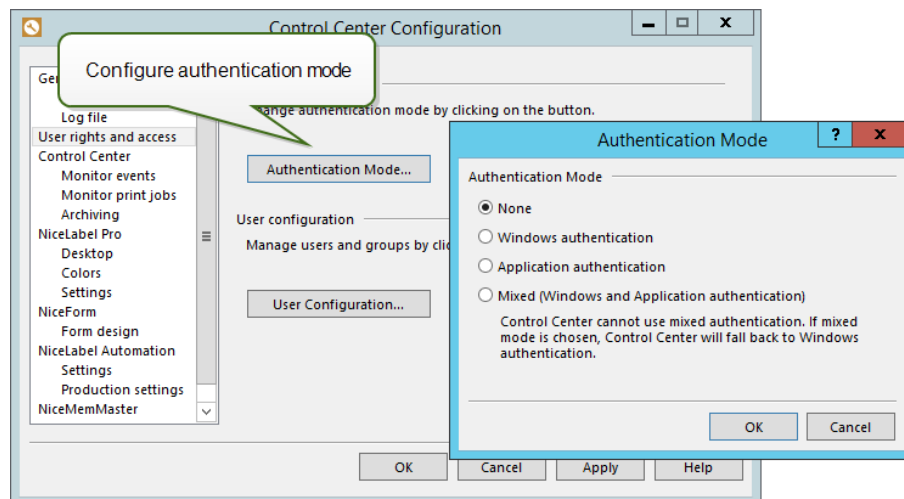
Control Center Configuration

Configure authentication mode

Gen

Log file

User rights and access

Control Center

Monitor events

Monitor print jobs

Archiving

NiceLabel Pro

Desktop

Colors

Settings

NiceForm

Form design

NiceLabel Automation

Settings

Production settings

NiceMemMaster

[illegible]nage authentication mode by clicking on the button.

Authentication Mode...

User configuration

Manage users and groups by clic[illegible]

User Configuration...

OK

Cancel

Apply

Help

Authentication Mode

?

x

Authentication Mode

None

Windows authentication

Application authentication

Mixed (Windows and Application authentication)

Control Center cannot use mixed authentication. If mixed mode is chosen, Control Center will fall back to Windows authentication.

OK

Cancel